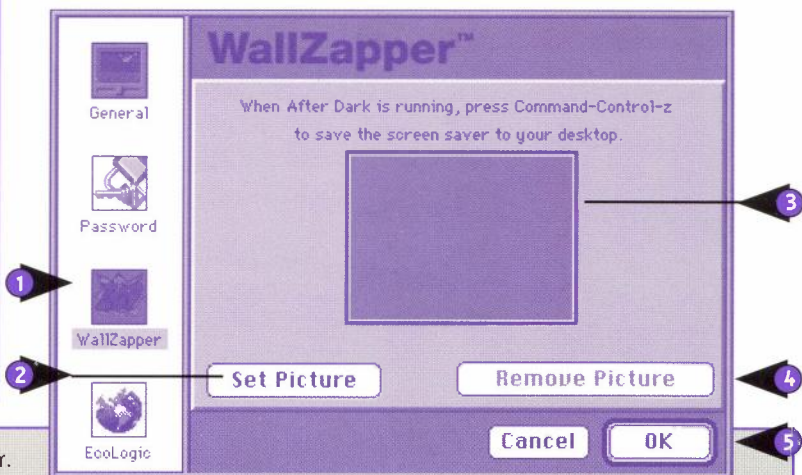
General

Password

WallZapper

EcoLogic

WallZapper™

When After Dark is running, press Command-Control-z to save the screen saver to your desktop.

Set Picture

Remove Picture

Cancel

OK

1

2

3

4

5

r.